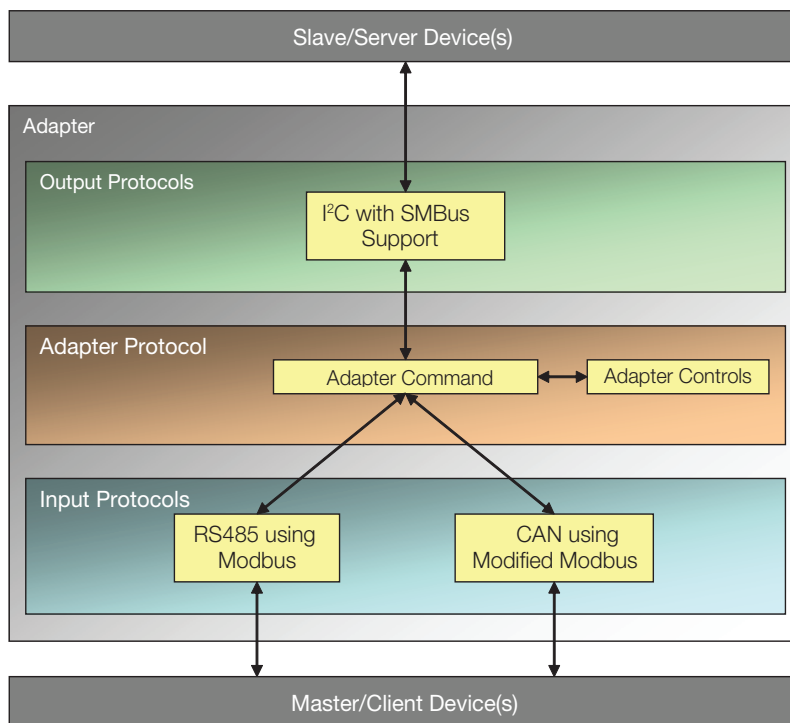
Slave/Server Device(s)

Adapter

Output Protocols

$I^2C$ with SMBus Support

Adapter Protocol

Adapter Command

Adapter Controls

Input Protocols

RS485 using Modbus

CAN using Modified Modbus

Master/Client Device(s)